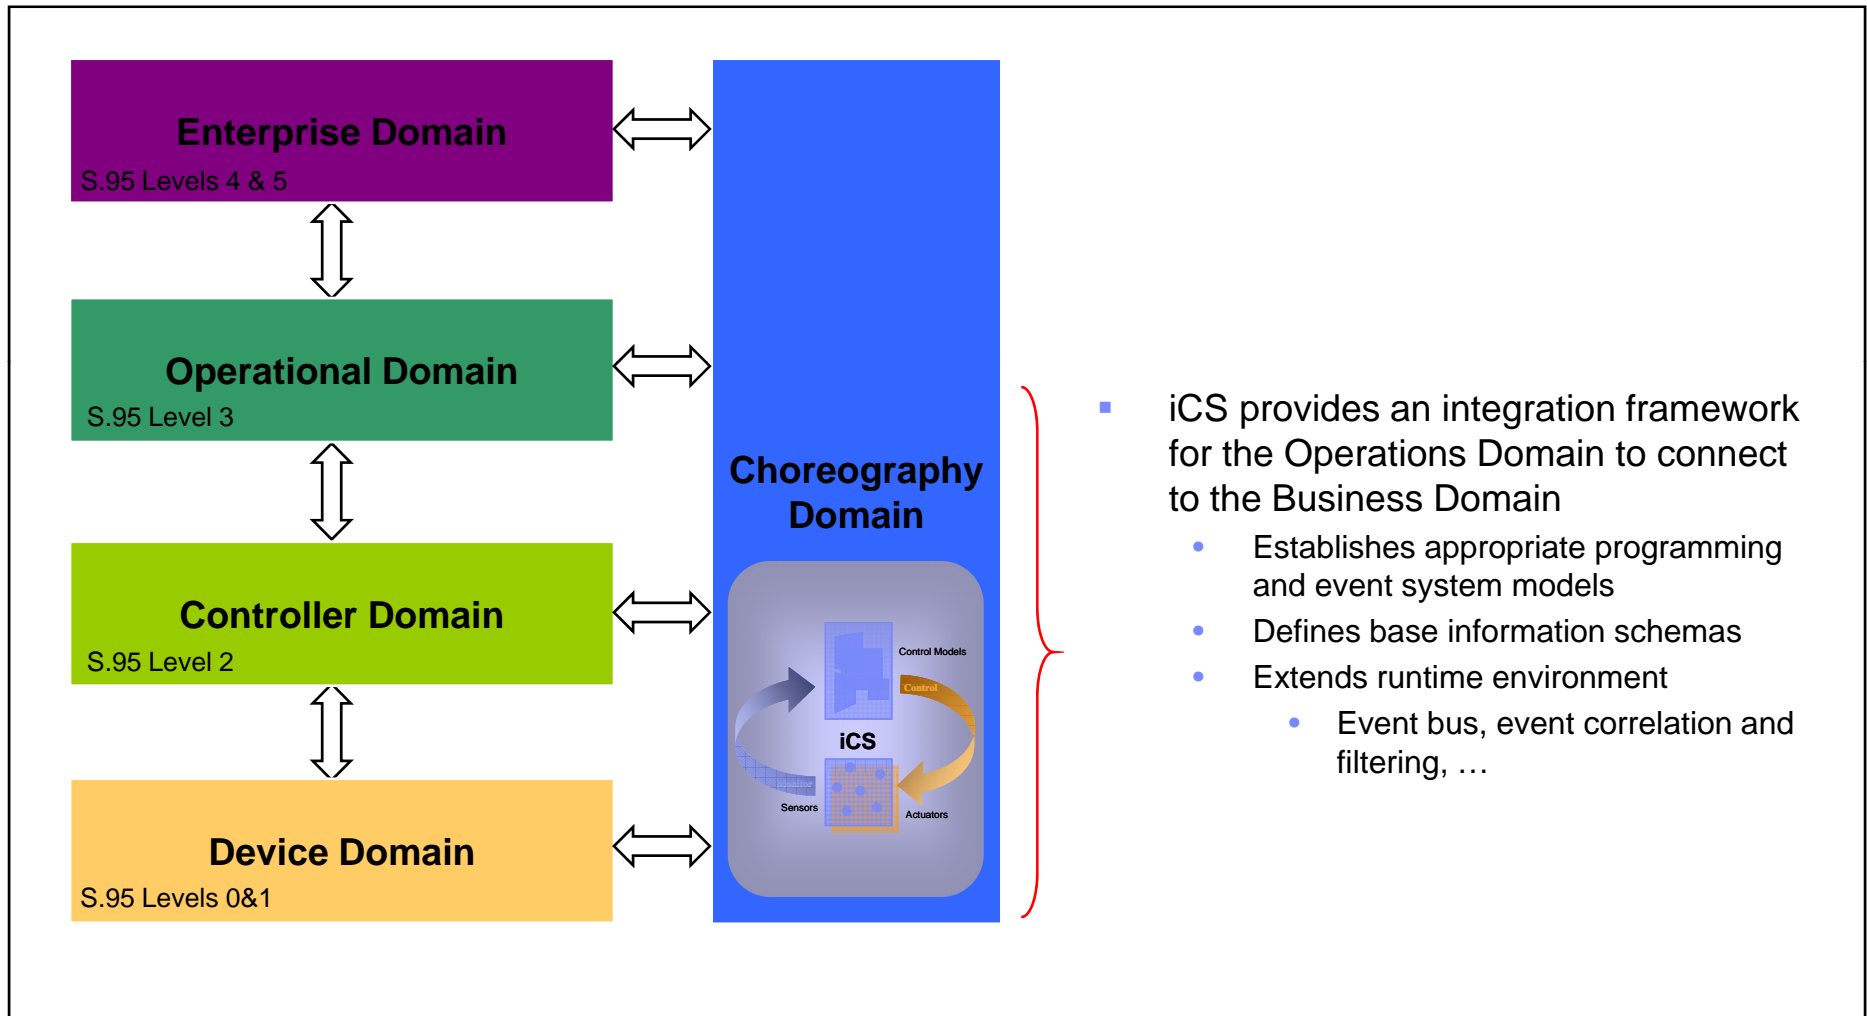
Enterprise Domain
S.95 Levels 4 & 5

Operational Domain
S.95 Level 3

Controller Domain
S.95 Level 2

Device Domain
S.95 Levels 0&1

Choreography Domain

Control Models
Control
iCS
Sensors
Actuators

iCS provides an integration framework for the Operations Domain to connect to the Business Domain

- Establishes appropriate programming and event system models
- Defines base information schemas
- Extends runtime environment
  - Event bus, event correlation and filtering, …